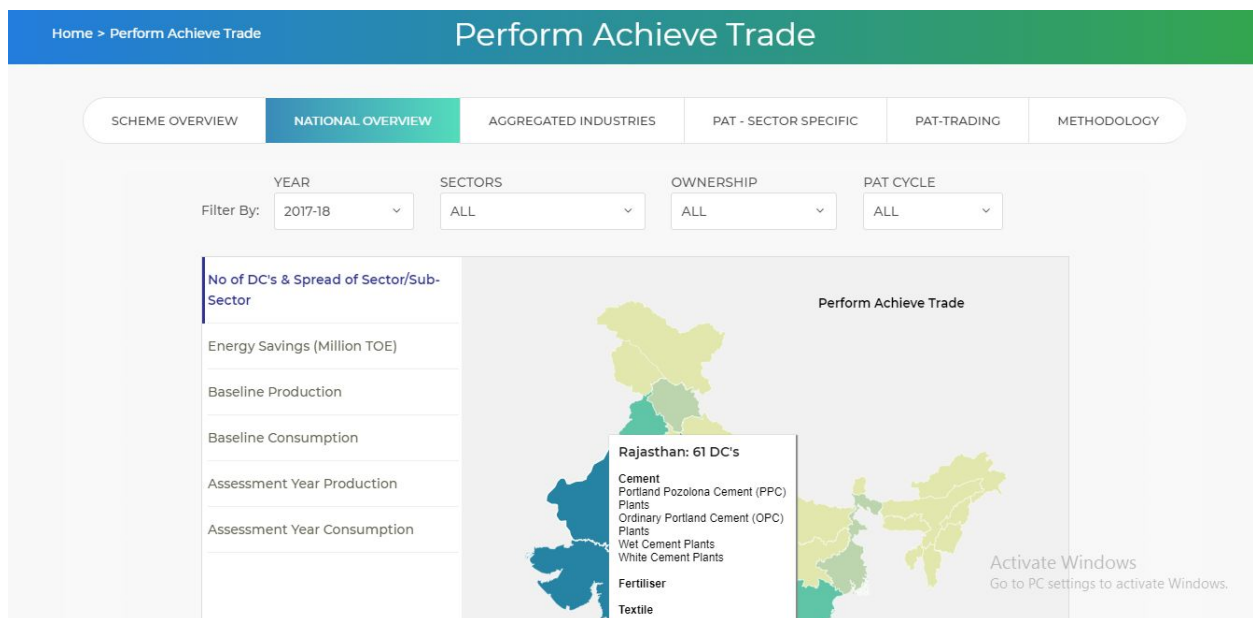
Home > Perform Achieve Trade

Perform Achieve Trade

SCHEME OVERVIEW | NATIONAL OVERVIEW | AGGREGATED INDUSTRIES | PAT - SECTOR SPECIFIC | PAT-TRADING | METHODOLOGY

Filter By:
YEAR 2017-18
SECTORS ALL
OWNERSHIP ALL
PAT CYCLE ALL

No of DC's & Spread of Sector/Sub-Sector

Energy Savings (Million TOE)

Baseline Production

Baseline Consumption

Assessment Year Production

Assessment Year Consumption

Perform Achieve Trade

Rajasthan: 61 DC's

Cement
Portland Pozolona Cement (PPC) Plants
Ordinary Portland Cement (OPC) Plants
Wet Cement Plants
White Cement Plants

Fertiliser

Textile

Activate Windows
Go to PC settings to activate Windows.